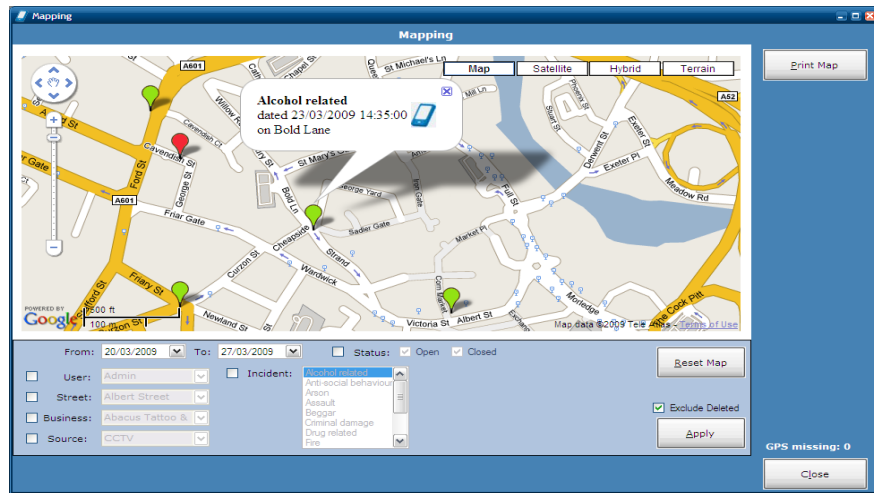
Mapping

Mapping

Map | Satellite | Hybrid | Terrain

Print Map

Alcohol related
dated 23/03/2009 14:35:00
on Bold Lane

A601
A601
A52
St Michael's Ln
Willow Row
Cavendish St
Ford St
George St
Friar Gate
Bold Ln
St Mary's Gate
Sadler Gate
Cheapside
Strand
Wardwick
Curzon St
Friary St
Newland St
Victoria St
Albert St
Corn Market
Market Pl
Full St
Derwent St
Exeter Pl
Meadow Rd
Morledge
Exchange
Cock Pitt

POWERED BY
Google
500 ft
100 m
Map data ©2009 Tele Atlas - Terms of Use

From: 20/03/2009 To: 27/03/2009 Status: Open Closed

User: Admin
Street: Albert Street
Business: Abacus Tattoo &
Source: CCTV

Incident: Alcohol related
Anti-social behaviour
Arson
Assault
Beggar
Criminal damage
Drug related
Fire

Reset Map

Exclude Deleted

Apply

GPS missing: 0

Close